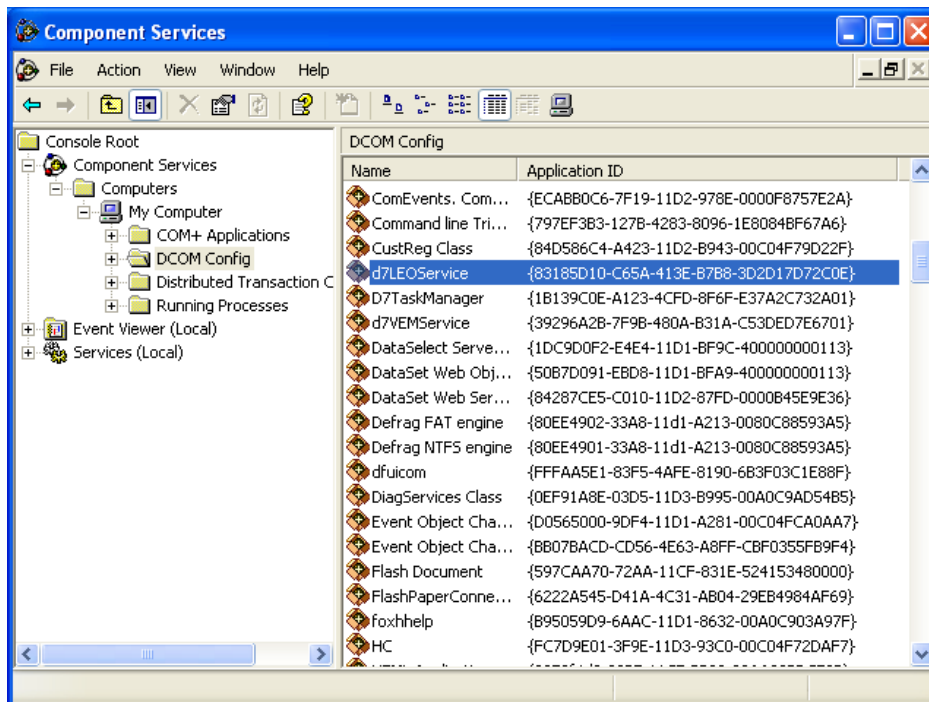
Component Services

File Action View Window Help

Console Root
Component Services
Computers
My Computer
COM+ Applications
DCOM Config
Distributed Transaction C
Running Processes
Event Viewer (Local)
Services (Local)

DCOM Config

| Name | Application ID |
|---|---|
| ComEvents. Com... | {ECABB0C6-7F19-11D2-978E-0000F8757E2A} |
| Command line Tri... | {797EF3B3-127B-4283-8096-1E8084BF67A6} |
| CustReg Class | {84D586C4-A423-11D2-B943-00C04F79D22F} |
| d7LEOService | {83185D10-C65A-413E-B7B8-3D2D17D72C0E} |
| D7TaskManager | {1B139C0E-A123-4CFD-8F6F-E37A2C732A01} |
| d7VEMService | {39296A2B-7F9B-480A-B31A-C53DED7E6701} |
| DataSelect Serve... | {1DC9D0F2-E4E4-11D1-BF9C-400000000113} |
| DataSet Web Obj... | {50B7D091-EBD8-11D1-BFA9-400000000113} |
| DataSet Web Ser... | {84287CE5-C010-11D2-87FD-0000B45E9E36} |
| Defrag FAT engine | {80EE4902-33A8-11d1-A213-0080C88593A5} |
| Defrag NTFS engine | {80EE4901-33A8-11d1-A213-0080C88593A5} |
| dfuicom | {FFFAA5E1-83F5-4AFE-8190-6B3F03C1E88F} |
| DiagServices Class | {0EF91A8E-03D5-11D3-B995-00A0C9AD54B5} |
| Event Object Cha... | {D0565000-9DF4-11D1-A281-00C04FCA0AA7} |
| Event Object Cha... | {BB07BACD-CD56-4E63-A8FF-CBF0355FB9F4} |
| Flash Document | {597CAA70-72AA-11CF-831E-524153480000} |
| FlashPaperConne... | {6222A545-D41A-4C31-AB04-29EB4984AF69} |
| foxhhelp | {B95059D9-6AAC-11D1-8632-00A0C903A97F} |
| HC | {FC7D9E01-3F9E-11D3-93C0-00C04F72DAF7} |
| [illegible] | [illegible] |